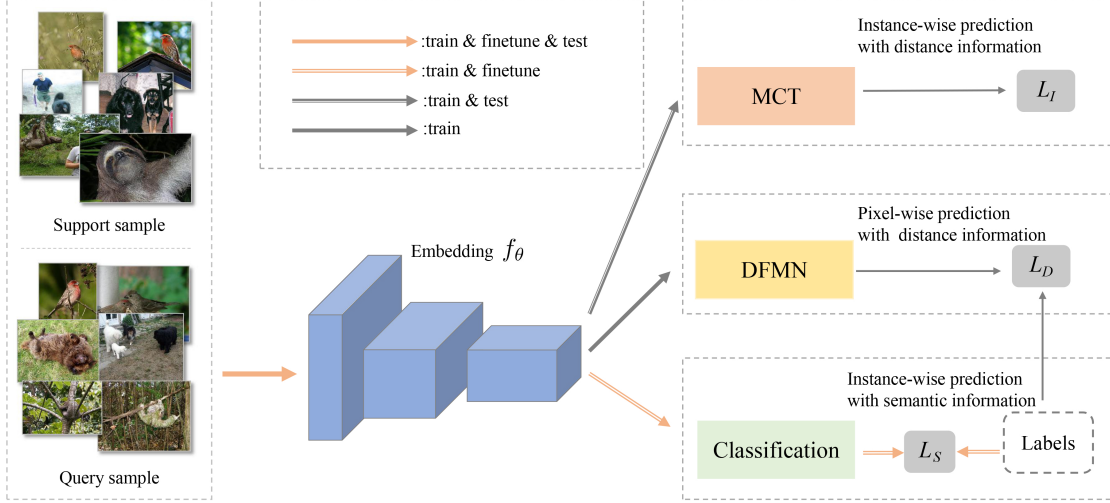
Support sample

Query sample

:train & finetune & test
:train & finetune
:train & test
:train

Embedding $f_\theta$

Instance-wise prediction with distance information

MCT

$L_I$

Pixel-wise prediction with distance information

DFMN

$L_D$

Instance-wise prediction with semantic information

Classification

$L_S$

Labels